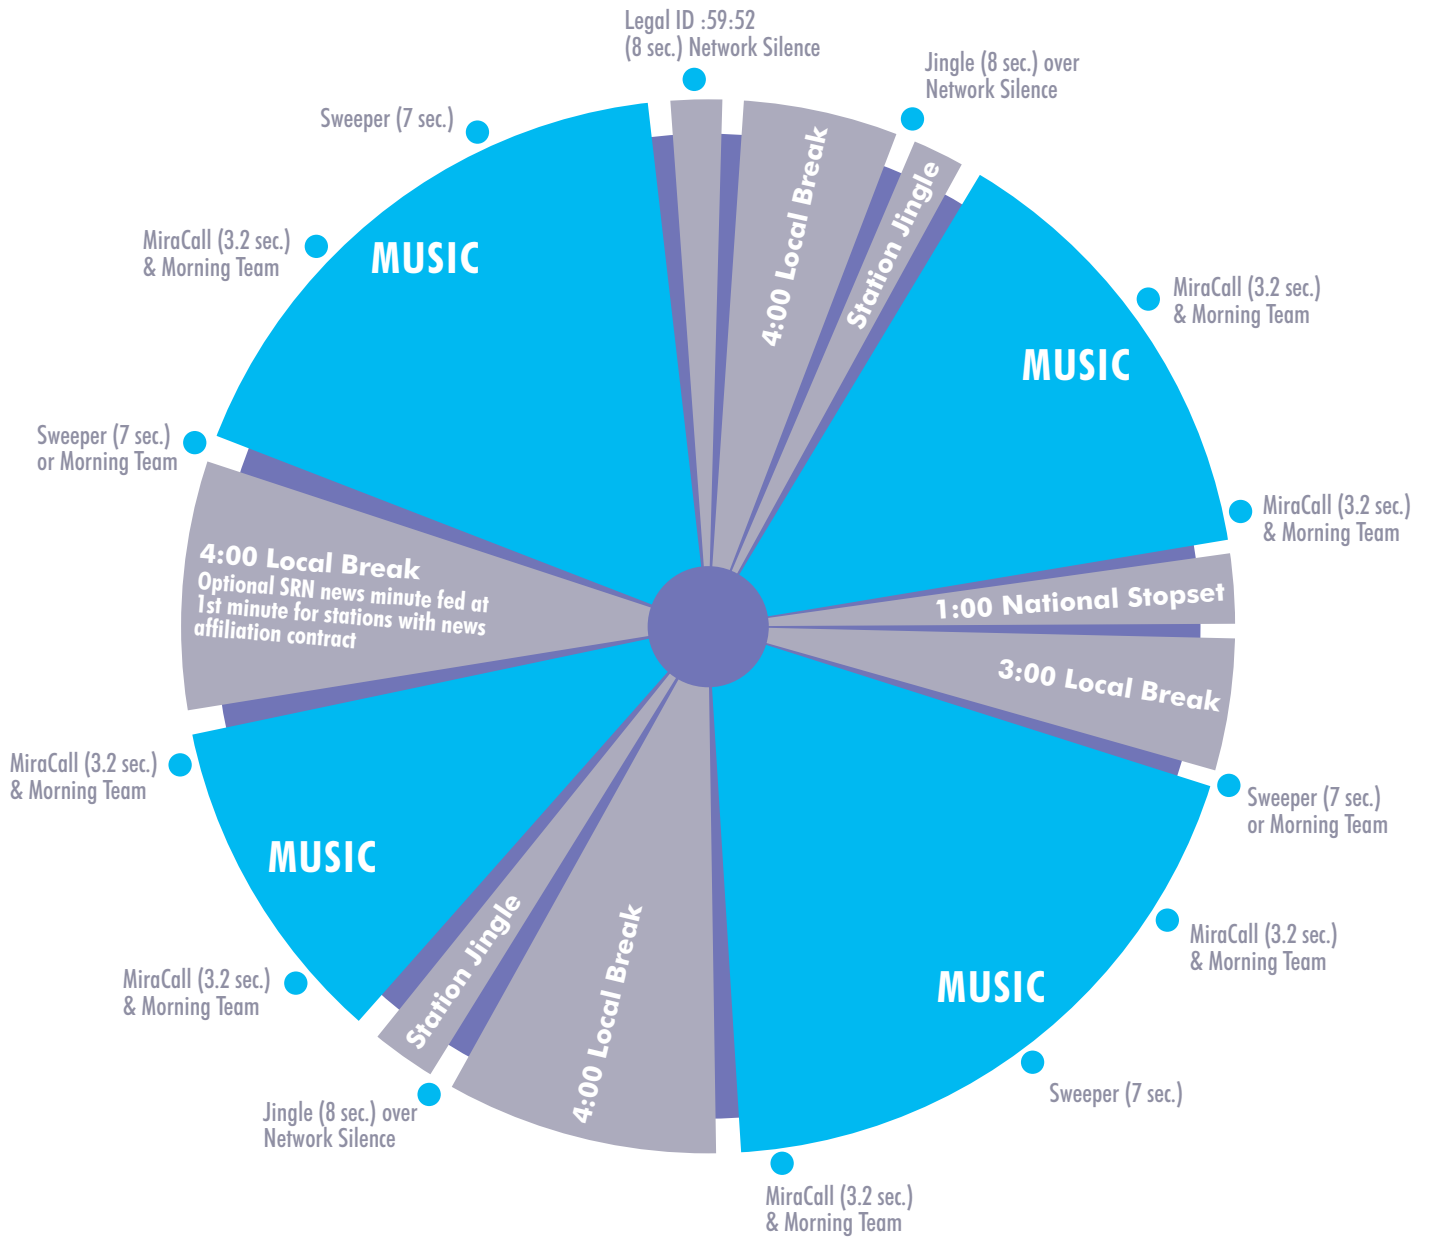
Legal ID :59:52
(8 sec.) Network Silence

Jingle (8 sec.) over
Network Silence

4:00 Local Break

Station Jingle

MiraCall (3.2 sec.)
& Morning Team

MUSIC

MiraCall (3.2 sec.)
& Morning Team

1:00 National Stopset

3:00 Local Break

Sweeper (7 sec.)
or Morning Team

MiraCall (3.2 sec.)
& Morning Team

MUSIC

Sweeper (7 sec.)

MiraCall (3.2 sec.)
& Morning Team

4:00 Local Break

Station Jingle

Jingle (8 sec.) over
Network Silence

MiraCall (3.2 sec.)
& Morning Team

MUSIC

MiraCall (3.2 sec.)
& Morning Team

4:00 Local Break
Optional SRN news minute fed at 1st minute for stations with news affiliation contract

Sweeper (7 sec.)
or Morning Team

MUSIC

MiraCall (3.2 sec.)
& Morning Team

Sweeper (7 sec.)